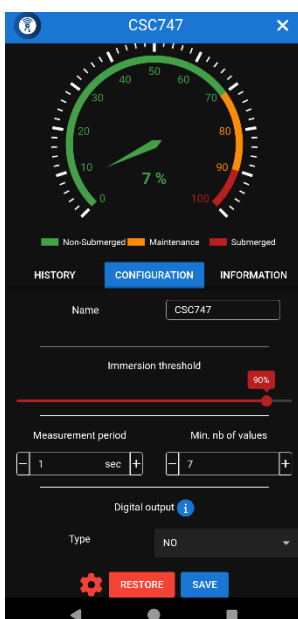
CSC747

0
10
20
30
40
50
60
70
80
90
100

7 %

Non-Submerged Maintenance Submerged

HISTORY CONFIGURATION INFORMATION

Name CSC747

Immersion threshold

90%

Measurement period Min. nb of values

− 1 sec + − 7 +

Digital output i

Type NO

RESTORE SAVE